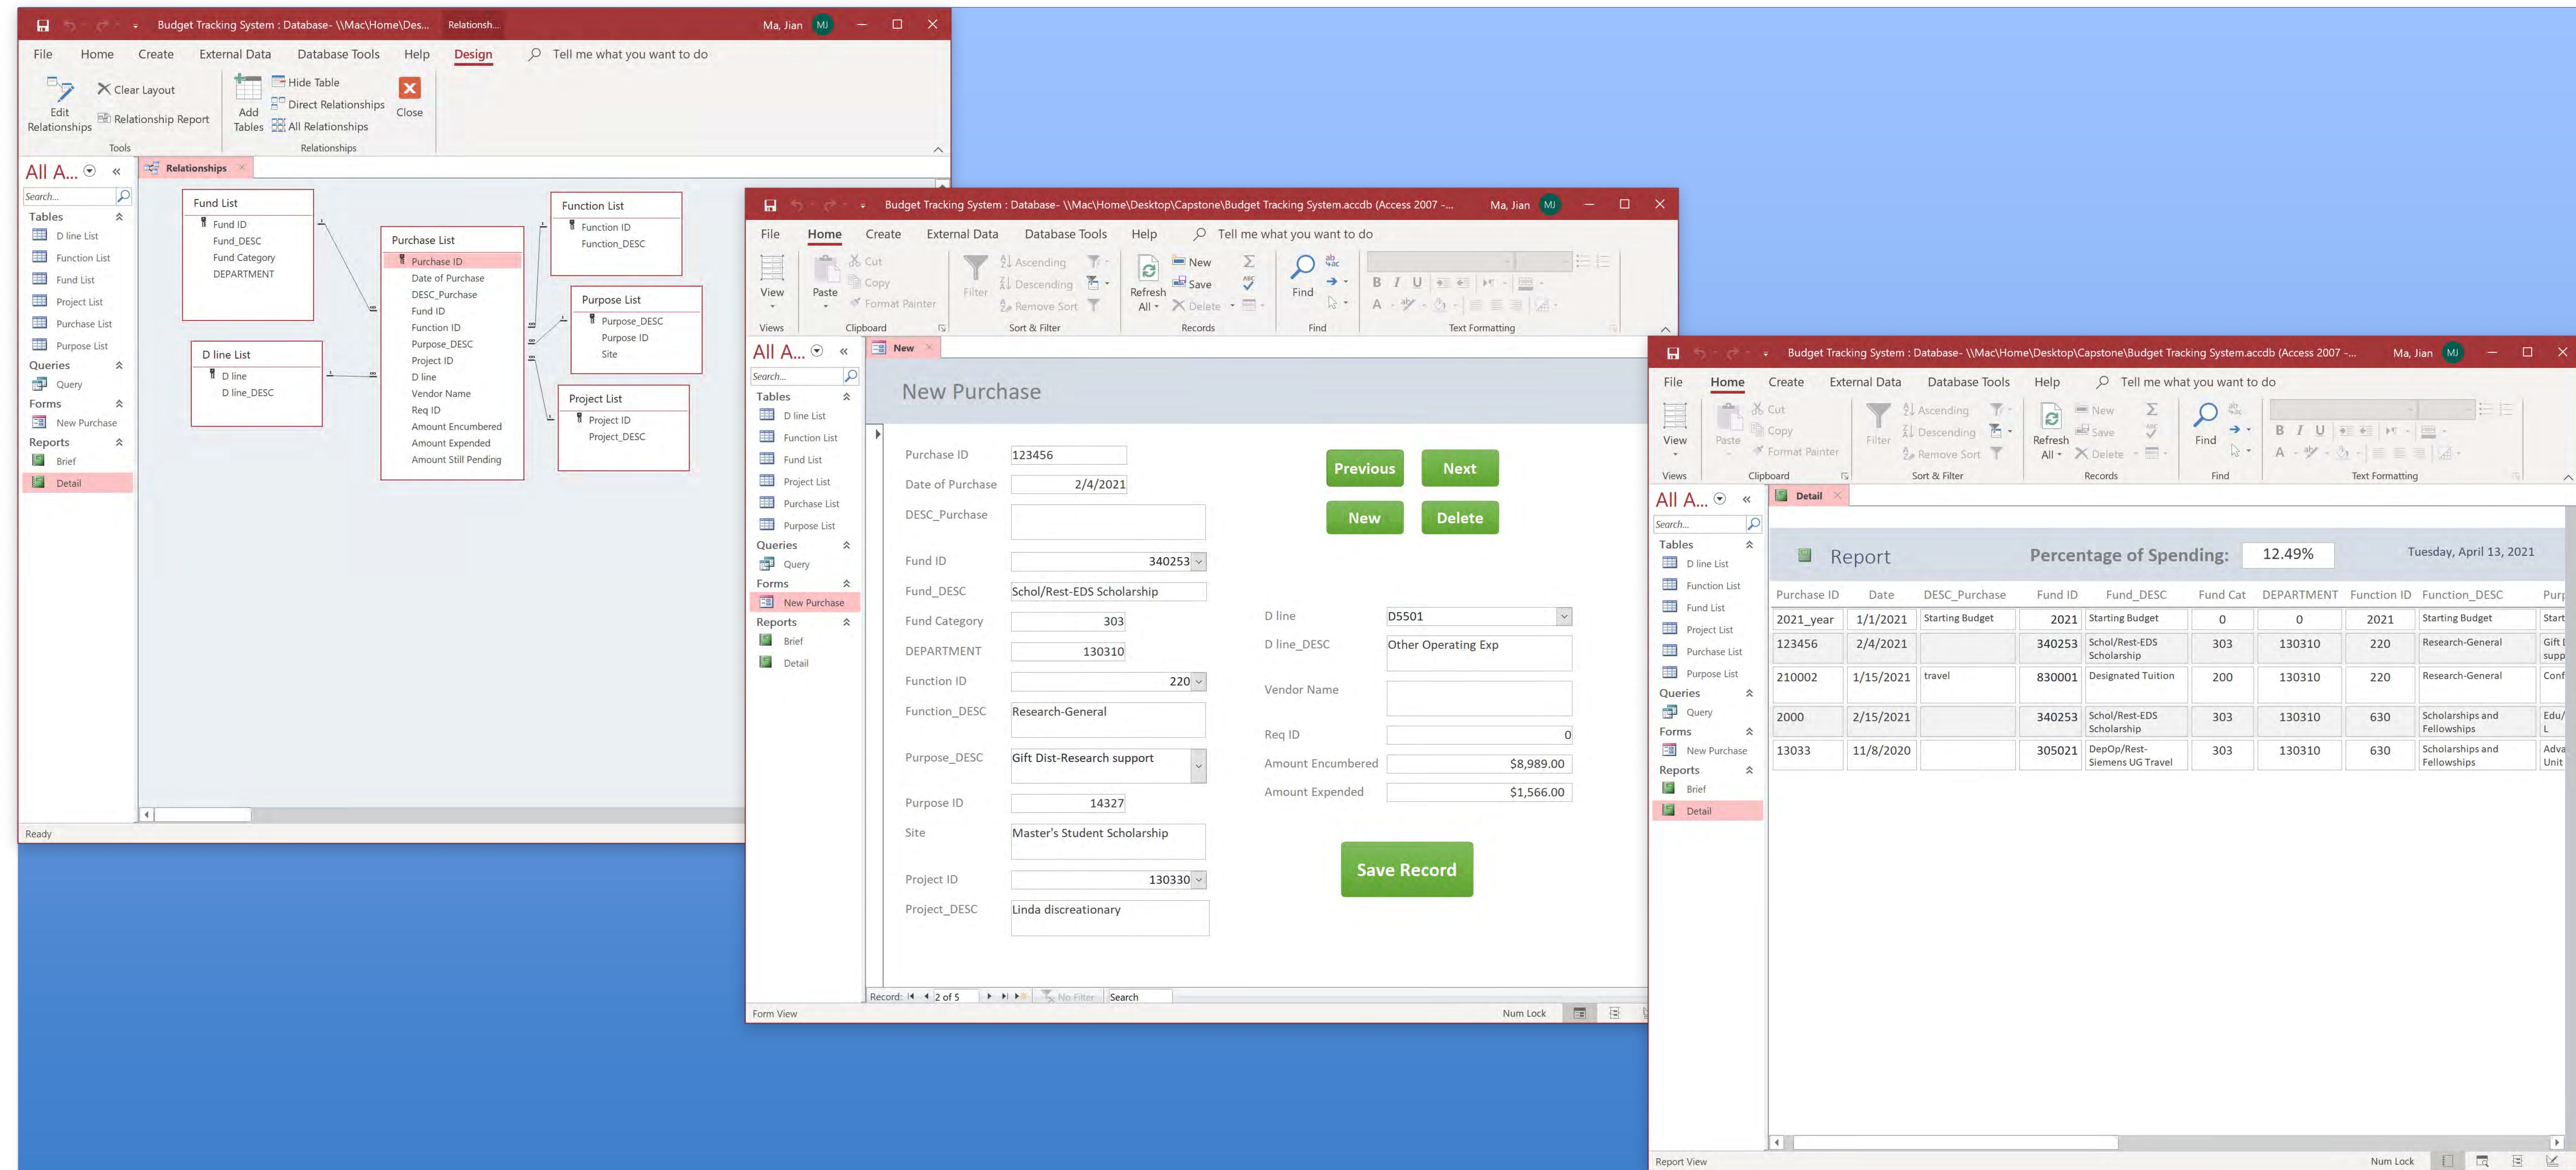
Budget Tracking System : Database- \\Mac\Home\Des... Relationsh... Ma, Jian MJ

File Home Create External Data Database Tools Help Design Tell me what you want to do

Edit Relationships Clear Layout Relationship Report Tools Add Tables Hide Table Direct Relationships All Relationships Close Relationships

All A... Search...
Tables
D line List
Function List
Fund List
Project List
Purchase List
Purpose List
Queries
Query
Forms
New Purchase
Reports
Brief
Detail

Relationships

Fund List
Fund ID
Fund_DESC
Fund Category
DEPARTMENT

D line List
D line
D line_DESC

Purchase List
Purchase ID
Date of Purchase
DESC_Purchase
Fund ID
Function ID
Purpose_DESC
Project ID
D line
Vendor Name
Req ID
Amount Encumbered
Amount Expended
Amount Still Pending

Function List
Function ID
Function_DESC

Purpose List
Purpose_DESC
Purpose ID
Site

Project List
Project ID
Project_DESC

Ready

Budget Tracking System : Database- \\Mac\Home\Desktop\Capstone\Budget Tracking System.accdb (Access 2007 -... Ma, Jian MJ

File Home Create External Data Database Tools Help Tell me what you want to do

View Views Paste Cut Copy Format Painter Clipboard Filter Ascending Descending Remove Sort Sort & Filter Refresh All New Save Delete Records Find Find Text Formatting

All A... Search...
Tables
D line List
Function List
Fund List
Project List
Purchase List
Purpose List
Queries
Query
Forms
New Purchase
Reports
Brief
Detail

New

New Purchase

Purchase ID 123456
Date of Purchase 2/4/2021
DESC_Purchase
Fund ID 340253
Fund_DESC Schol/Rest-EDS Scholarship
Fund Category 303
DEPARTMENT 130310
Function ID 220
Function_DESC Research-General
Purpose_DESC Gift Dist-Research support
Purpose ID 14327
Site Master's Student Scholarship
Project ID 130330
Project_DESC Linda discreationary

Previous Next
New Delete

D line D5501
D line_DESC Other Operating Exp
Vendor Name
Req ID 0
Amount Encumbered $8,989.00
Amount Expended $1,566.00

Save Record

Record: 2 of 5 No Filter Search
Form View Num Lock

Budget Tracking System : Database- \\Mac\Home\Desktop\Capstone\Budget Tracking System.accdb (Access 2007 -... Ma, Jian MJ

File Home Create External Data Database Tools Help Tell me what you want to do

View Views Paste Cut Copy Format Painter Clipboard Filter Ascending Descending Remove Sort Sort & Filter Refresh All New Save Delete Records Find Find Text Formatting

All A... Search...
Tables
D line List
Function List
Fund List
Project List
Purchase List
Purpose List
Queries
Query
Forms
New Purchase
Reports
Brief
Detail

Detail

Report Percentage of Spending: 12.49% Tuesday, April 13, 2021

| Purchase ID | Date | DESC_Purchase | Fund ID | Fund_DESC | Fund Cat | DEPARTMENT | Function ID | Function_DESC | Pur |
|---|---|---|---|---|---|---|---|---|---|
| 2021_year | 1/1/2021 | Starting Budget | 2021 | Starting Budget | 0 | 0 | 2021 | Starting Budget | Start |
| 123456 | 2/4/2021 | | 340253 | Schol/Rest-EDS Scholarship | 303 | 130310 | 220 | Research-General | Gift supp |
| 210002 | 1/15/2021 | travel | 830001 | Designated Tuition | 200 | 130310 | 220 | Research-General | Conf |
| 2000 | 2/15/2021 | | 340253 | Schol/Rest-EDS Scholarship | 303 | 130310 | 630 | Scholarships and Fellowships | Edu/ L |
| 13033 | 11/8/2020 | | 305021 | DepOp/Rest-Siemens UG Travel | 303 | 130310 | 630 | Scholarships and Fellowships | Adva Unit |

Report View Num Lock